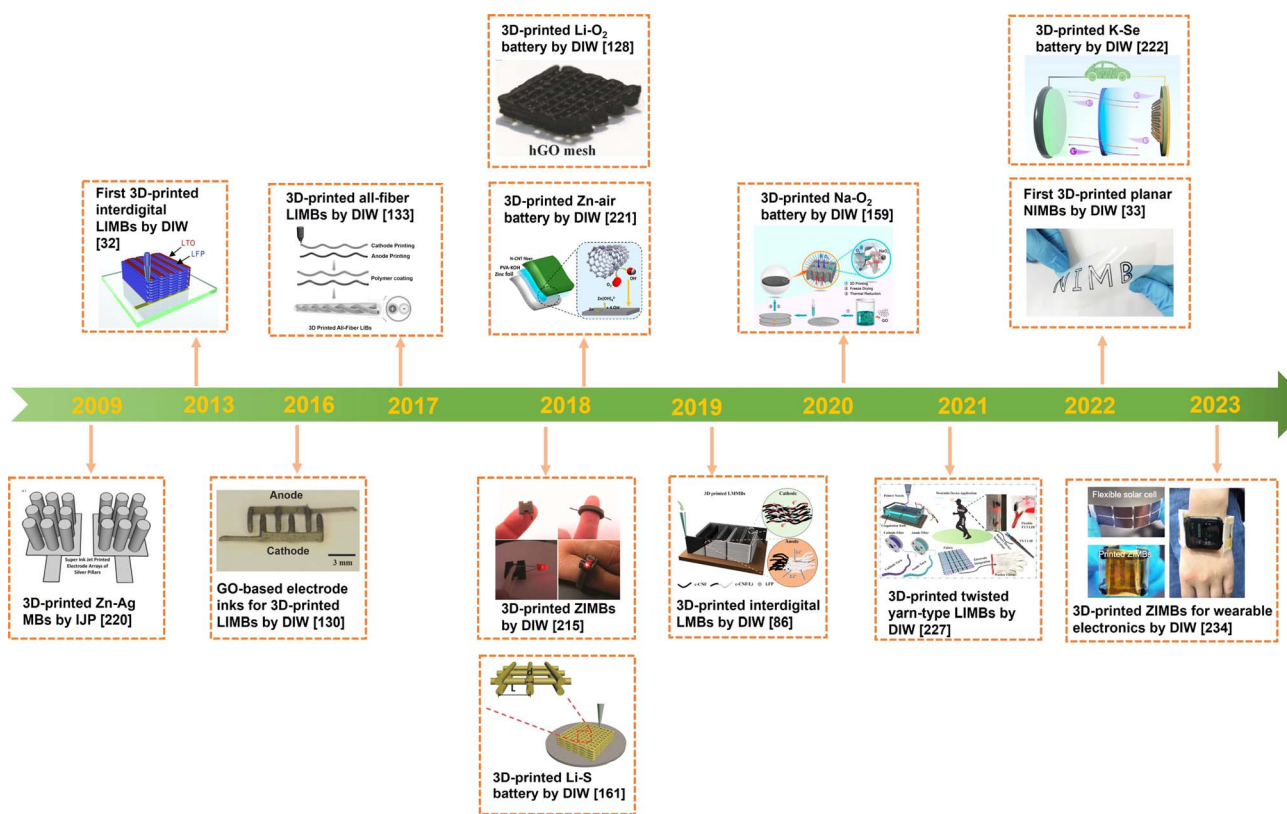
3D-printed Li-O$_2$ battery by DIW [128]

hGO mesh

3D-printed K-Se battery by DIW [222]

First 3D-printed interdigital LIMBs by DIW [32]

LTO
LFP

3D-printed all-fiber LIMBs by DIW [133]

Cathode Printing
Anode Printing
Polymer coating
3D Printed All-Fiber LIBs

3D-printed Zn-air battery by DIW [221]

N-CNT fiber
PVA-KOH
Zinc foil

3D-printed Na-O$_2$ battery by DIW [159]

First 3D-printed planar NIMBs by DIW [33]

NIMB

2009 2013 2016 2017 2018 2019 2020 2021 2022 2023

Super Ink Jet Printed Electrode Arrays of Silver Pillars

3D-printed Zn-Ag MBs by IJP [220]

Anode
Cathode
3 mm

GO-based electrode inks for 3D-printed LIMBs by DIW [130]

3D-printed ZIMBs by DIW [215]

3D printed LMMBs
Cathode
Anode

3D-printed interdigital LMBs by DIW [86]

3D-printed twisted yarn-type LIMBs by DIW [227]

Flexible solar cell
Printed ZIMBs

3D-printed ZIMBs for wearable electronics by DIW [234]

L

3D-printed Li-S battery by DIW [161]